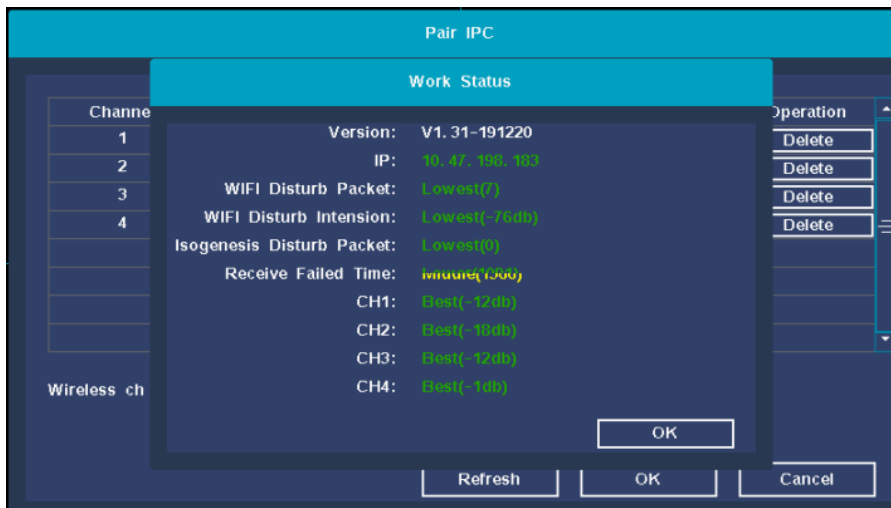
Pair IPC

Work Status

Channe

1
2
3
4

Operation

Delete
Delete
Delete
Delete

Version: V1.31-191220
IP: 10.47.198.183
WIFI Disturb Packet: Lowest(7)
WIFI Disturb Intension: Lowest(-76db)
Isogenesis Disturb Packet: Lowest(0)
Receive Failed Time: Middle(1300)
CH1: Best(-12db)
CH2: Best(-18db)
CH3: Best(-12db)
CH4: Best(-1db)

OK

Wireless ch

Refresh
OK
Cancel